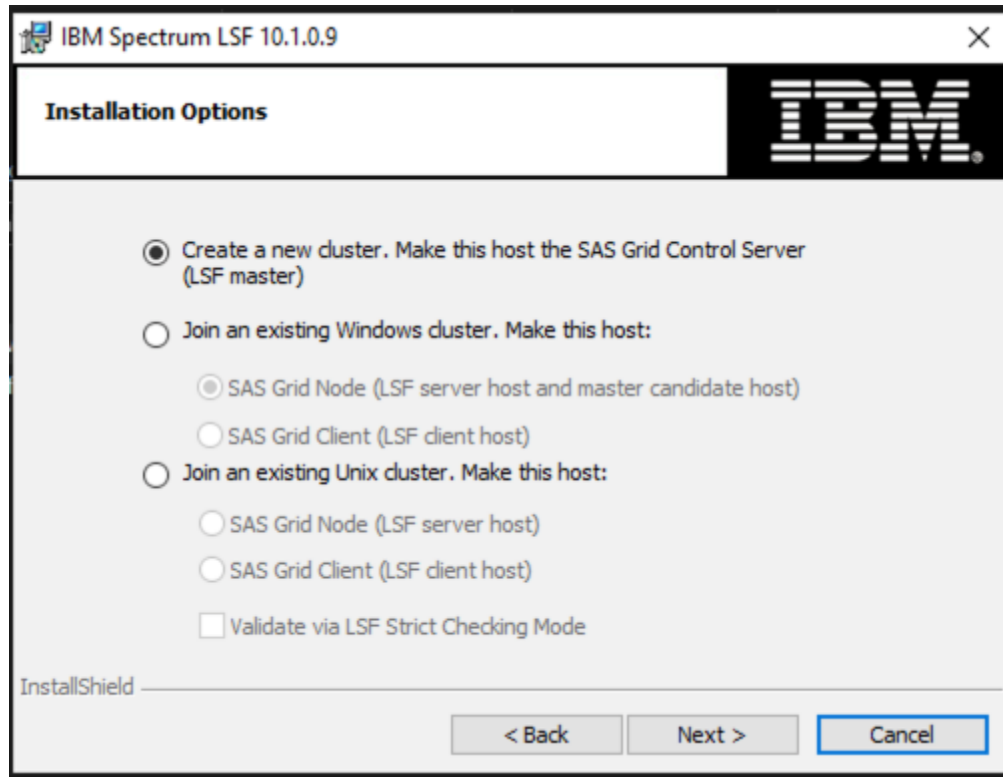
IBM Spectrum LSF 10.1.0.9

×

Installation Options

IBM

Create a new cluster. Make this host the SAS Grid Control Server (LSF master)

Join an existing Windows cluster. Make this host:

SAS Grid Node (LSF server host and master candidate host)

SAS Grid Client (LSF client host)

Join an existing Unix cluster. Make this host:

SAS Grid Node (LSF server host)

SAS Grid Client (LSF client host)

Validate via LSF Strict Checking Mode

InstallShield

< Back

Next >

Cancel